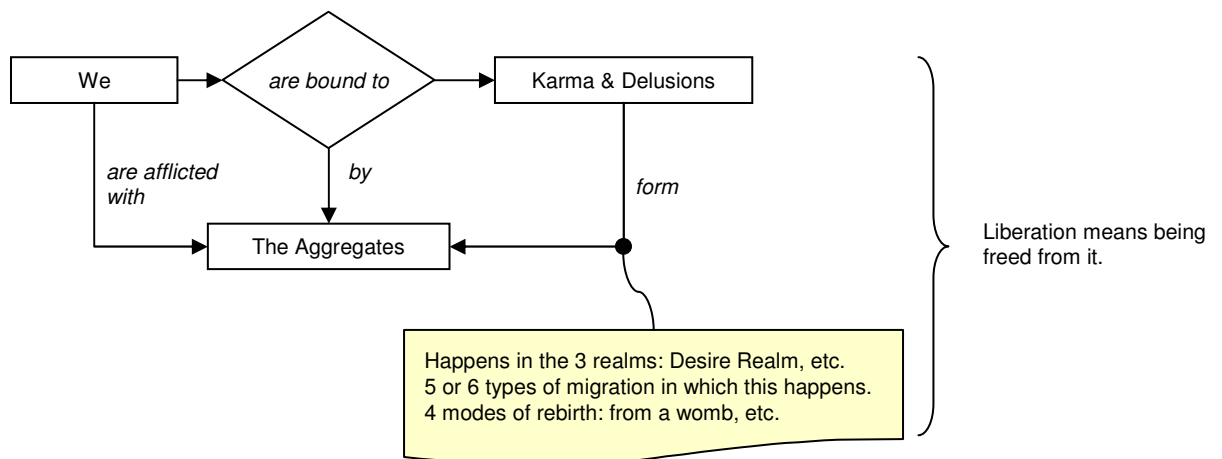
We

are bound to

Karma & Delusions

are afflicted with

by

form

The Aggregates

Liberation means being freed from it.

Happens in the 3 realms: Desire Realm, etc.
5 or 6 types of migration in which this happens.
4 modes of rebirth: from a womb, etc.